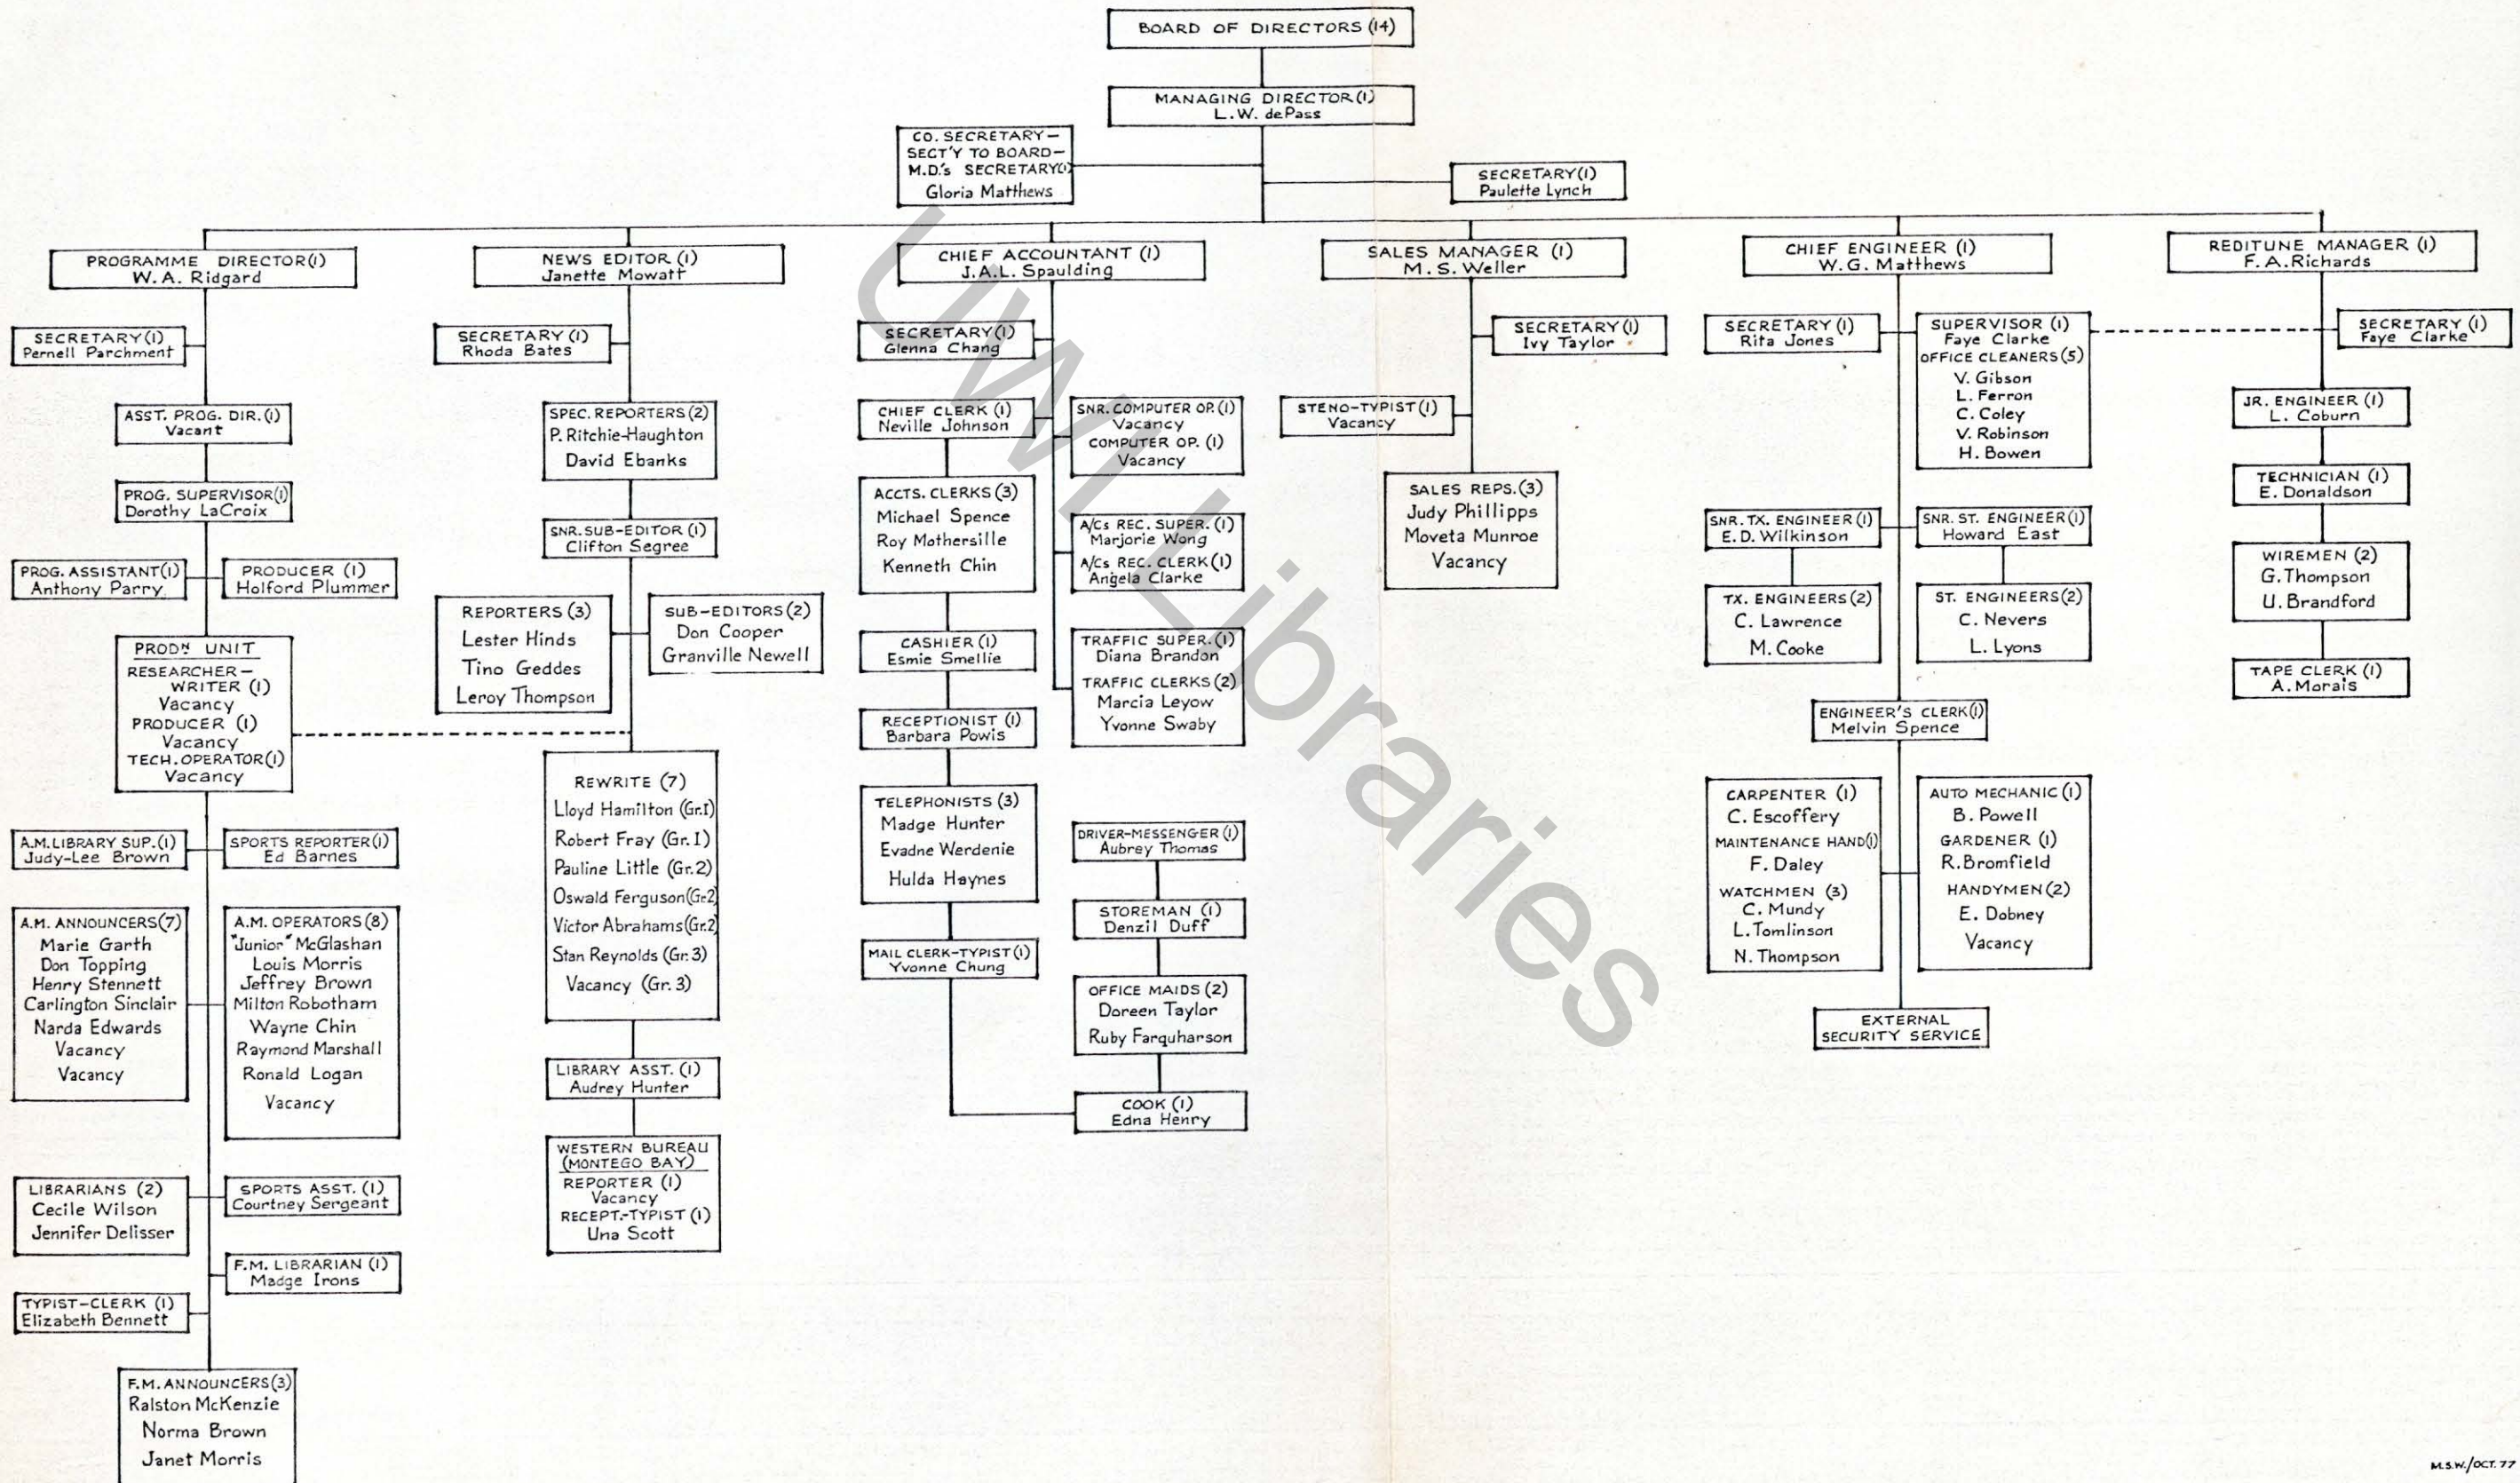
BOARD OF DIRECTORS (14)

MANAGING DIRECTOR (1)
L.W. dePass

CO. SECRETARY – SECT'Y TO BOARD – M.D.'s SECRETARY (1)
Gloria Matthews

SECRETARY (1)
Paulette Lynch

PROGRAMME DIRECTOR (1)
W.A. Ridgard

SECRETARY (1)
Pernell Parchment

ASST. PROG. DIR. (1)
Vacant

PROG. SUPERVISOR (1)
Dorothy LaCroix

PROG. ASSISTANT (1)
Anthony Parry

PRODUCER (1)
Holford Plummer

PRODN UNIT
RESEARCHER – WRITER (1)
Vacancy
PRODUCER (1)
Vacancy
TECH. OPERATOR (1)
Vacancy

A.M. LIBRARY SUP. (1)
Judy-Lee Brown

SPORTS REPORTER (1)
Ed Barnes

A.M. ANNOUNCERS (7)
Marie Garth
Don Topping
Henry Stennett
Carlington Sinclair
Narda Edwards
Vacancy
Vacancy

A.M. OPERATORS (8)
"Junior" McGlashan
Louis Morris
Jeffrey Brown
Milton Robotham
Wayne Chin
Raymond Marshall
Ronald Logan
Vacancy

LIBRARIANS (2)
Cecile Wilson
Jennifer Delisser

SPORTS ASST. (1)
Courtney Sergeant

F.M. LIBRARIAN (1)
Madge Irons

TYPIST–CLERK (1)
Elizabeth Bennett

F.M. ANNOUNCERS (3)
Ralston McKenzie
Norma Brown
Janet Morris

NEWS EDITOR (1)
Janette Mowatt

SECRETARY (1)
Rhoda Bates

SPEC. REPORTERS (2)
P. Ritchie-Haughton
David Ebanks

SNR. SUB-EDITOR (1)
Clifton Segree

REPORTERS (3)
Lester Hinds
Tino Geddes
Leroy Thompson

SUB-EDITORS (2)
Don Cooper
Granville Newell

REWRITE (7)
Lloyd Hamilton (Gr.1)
Robert Fray (Gr.1)
Pauline Little (Gr.2)
Oswald Ferguson (Gr.2)
Victor Abrahams (Gr.2)
Stan Reynolds (Gr.3)
Vacancy (Gr.3)

LIBRARY ASST. (1)
Audrey Hunter

WESTERN BUREAU (MONTEGO BAY)
REPORTER (1)
Vacancy
RECEPT.-TYPIST (1)
Una Scott

CHIEF ACCOUNTANT (1)
J.A.L. Spaulding

SECRETARY (1)
Glenna Chang

CHIEF CLERK (1)
Neville Johnson

SNR. COMPUTER OP. (1)
Vacancy
COMPUTER OP. (1)
Vacancy

ACCTS. CLERKS (3)
Michael Spence
Roy Mothersille
Kenneth Chin

A/Cs REC. SUPER. (1)
Marjorie Wong
A/Cs REC. CLERK (1)
Angela Clarke

CASHIER (1)
Esmie Smellie

TRAFFIC SUPER. (1)
Diana Brandon
TRAFFIC CLERKS (2)
Marcia Leyow
Yvonne Swaby

RECEPTIONIST (1)
Barbara Powis

TELEPHONISTS (3)
Madge Hunter
Evadne Werdenie
Hulda Haynes

DRIVER-MESSENGER (1)
Aubrey Thomas

STOREMAN (1)
Denzil Duff

MAIL CLERK-TYPIST (1)
Yvonne Chung

OFFICE MAIDS (2)
Doreen Taylor
Ruby Farquharson

COOK (1)
Edna Henry

SALES MANAGER (1)
M.S. Weller

SECRETARY (1)
Ivy Taylor

STENO-TYPIST (1)
Vacancy

SALES REPS. (3)
Judy Phillipps
Moveta Munroe
Vacancy

CHIEF ENGINEER (1)
W.G. Matthews

SECRETARY (1)
Rita Jones

SUPERVISOR (1)
Faye Clarke
OFFICE CLEANERS (5)
V. Gibson
L. Ferron
C. Coley
V. Robinson
H. Bowen

SNR. TX. ENGINEER (1)
E.D. Wilkinson

SNR. ST. ENGINEER (1)
Howard East

TX. ENGINEERS (2)
C. Lawrence
M. Cooke

ST. ENGINEERS (2)
C. Nevers
L. Lyons

ENGINEER'S CLERK (1)
Melvin Spence

CARPENTER (1)
C. Escoffery
MAINTENANCE HAND (1)
F. Daley
WATCHMEN (3)
C. Mundy
L. Tomlinson
N. Thompson

AUTO MECHANIC (1)
B. Powell
GARDENER (1)
R. Bromfield
HANDYMEN (2)
E. Dobney
Vacancy

EXTERNAL SECURITY SERVICE

REDITUNE MANAGER (1)
F.A. Richards

SECRETARY (1)
Faye Clarke

JR. ENGINEER (1)
L. Coburn

TECHNICIAN (1)
E. Donaldson

WIREMEN (2)
G. Thompson
U. Brandford

TAPE CLERK (1)
A. Morais

UWI Libraries

M.S.W./OCT. 77